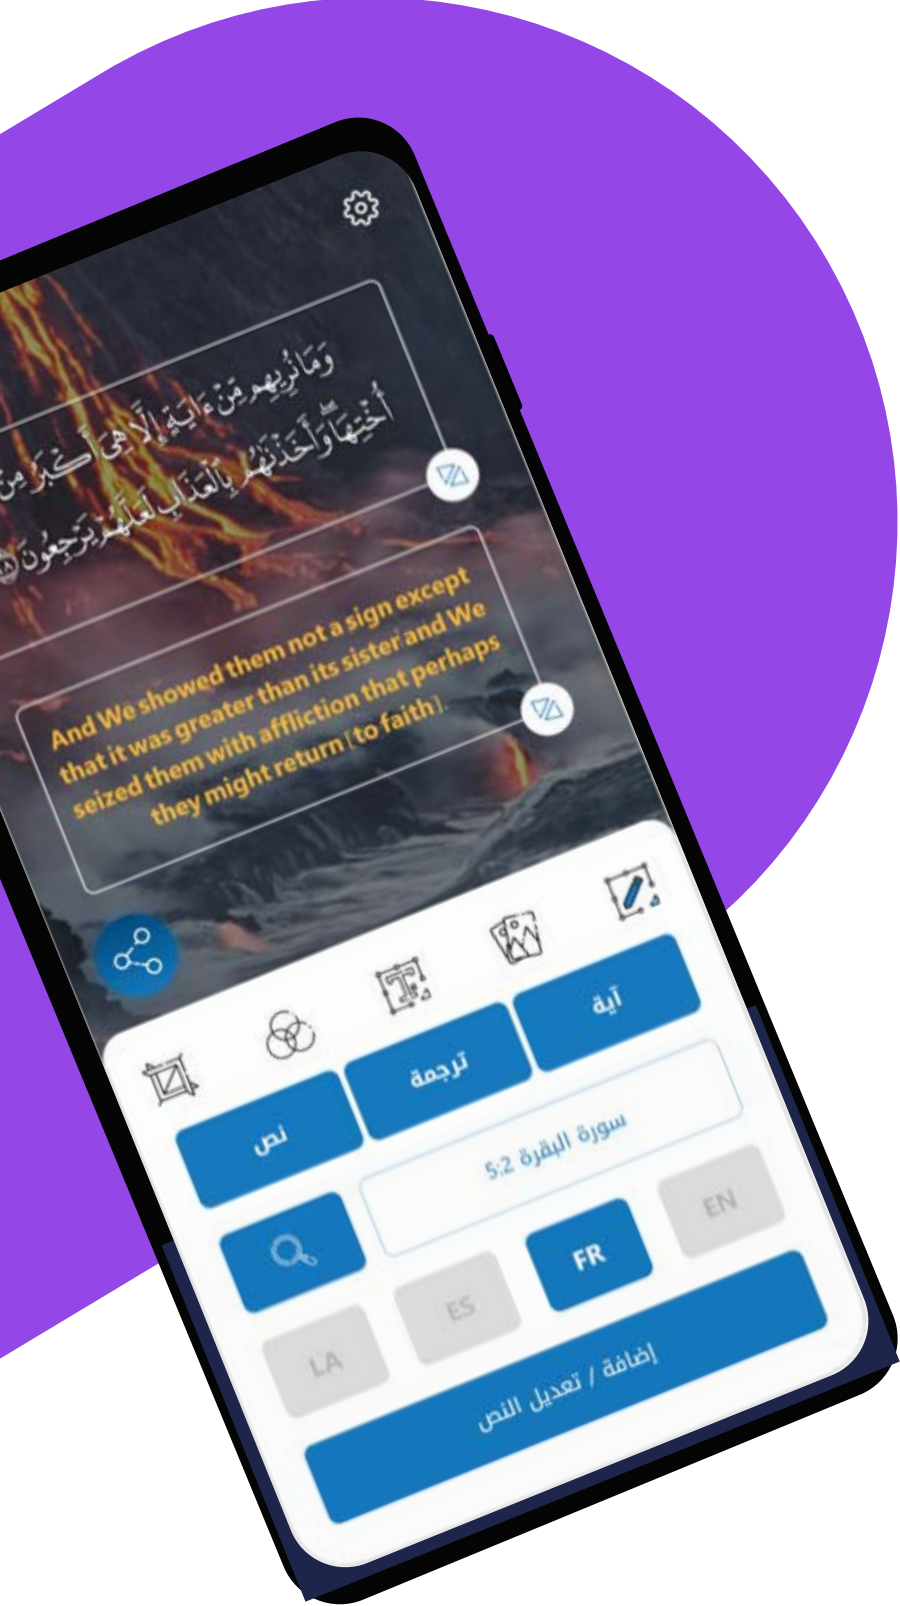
وَمَا نُرِيهِم مِّنْ ءَايَةٍ إِلَّا هِيَ أَكْبَرُ مِنْ أُخْتِهَا وَأَخَذْنَٰهُم بِٱلْعَذَابِ لَعَلَّهُمْ يَرْجِعُونَ

And We showed them not a sign except that it was greater than its sister and We seized them with affliction that perhaps they might return [to faith].

آية

ترجمة

نص

سورة البقرة 5:2

EN

FR

ES

LA

إضافة / تعديل النص